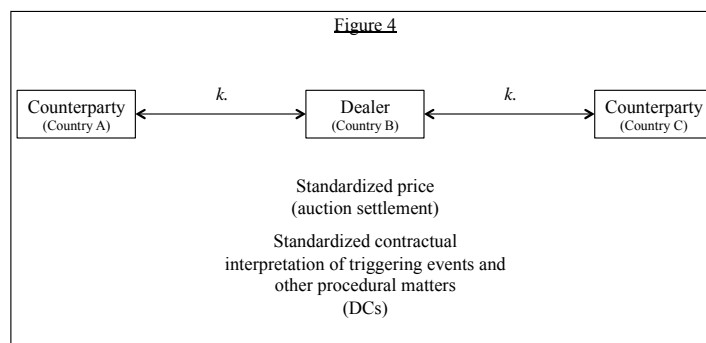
Figure 4

Counterparty
(Country A)

*k.*

Dealer
(Country B)

*k.*

Counterparty
(Country C)

Standardized price
(auction settlement)

Standardized contractual interpretation of triggering events and other procedural matters
(DCs)